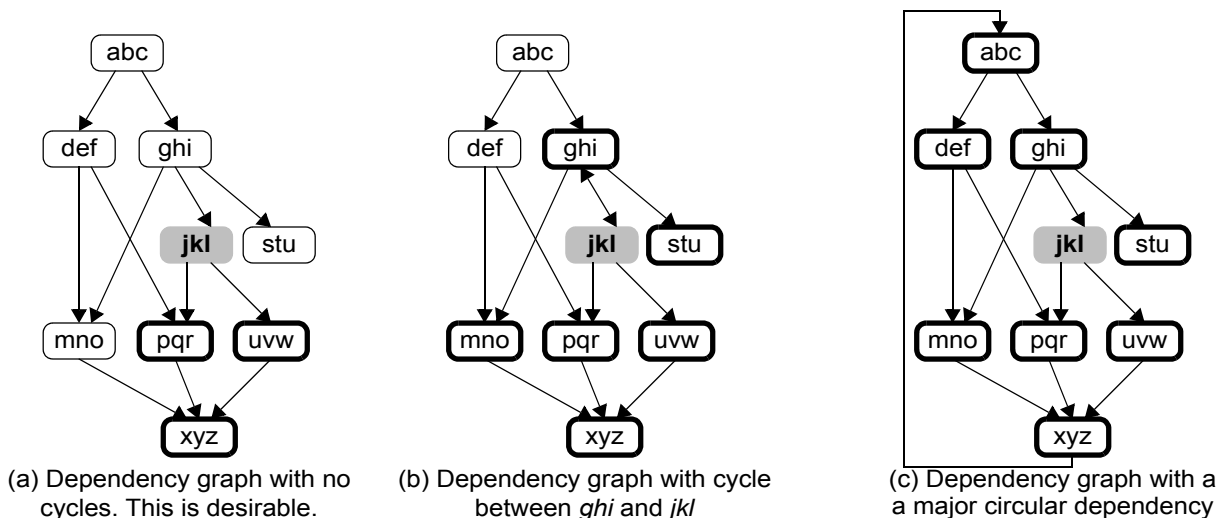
abc

def

ghi

jkl

stu

mno

pqr

uvw

xyz

(a) Dependency graph with no cycles. This is desirable.

abc

def

ghi

jkl

stu

mno

pqr

uvw

xyz

(b) Dependency graph with cycle between *ghi* and *jkl*

abc

def

ghi

jkl

stu

mno

pqr

uvw

xyz

(c) Dependency graph with a a major circular dependency